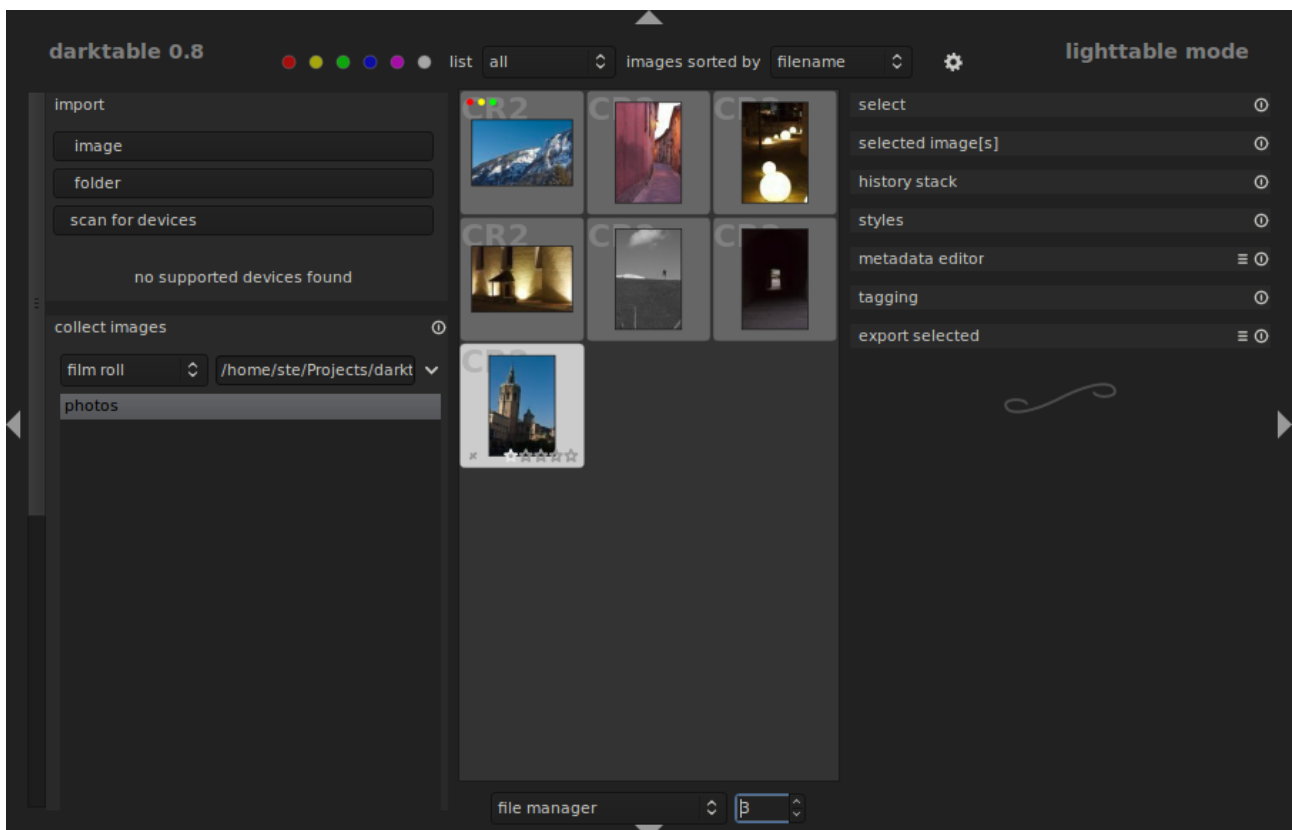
darktable 0.8

list all

images sorted by filename

lighttable mode

import

image

folder

scan for devices

no supported devices found

collect images

film roll

/home/ste/Projects/darkt

photos

CR2

CR2

CR2

CR2

CR2

CR2

CR2

select

selected image[s]

history stack

styles

metadata editor

tagging

export selected

file manager

3